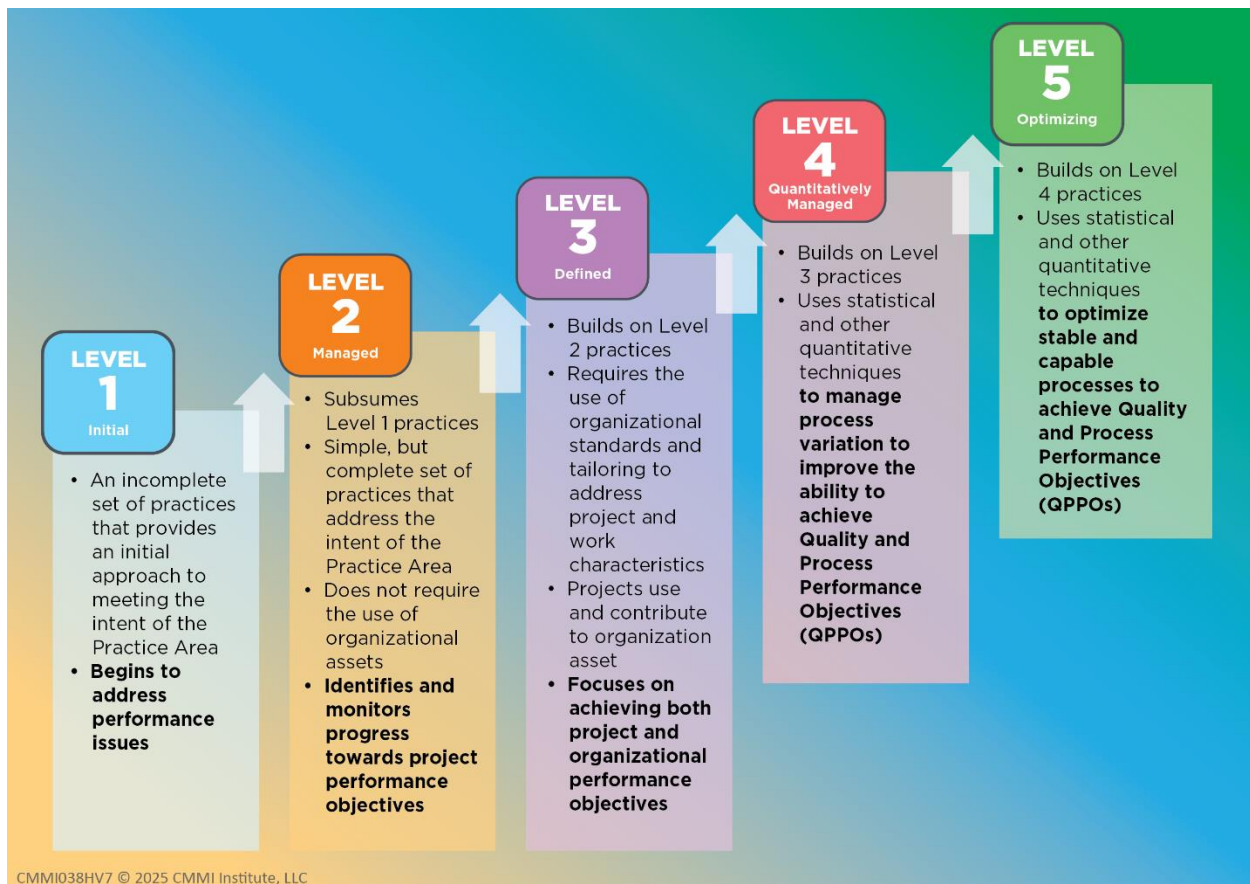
LEVEL
1
Initial

• An incomplete set of practices that provides an initial approach to meeting the intent of the Practice Area
• **Begins to address performance issues**

LEVEL
2
Managed

• Subsumes Level 1 practices
• Simple, but complete set of practices that address the intent of the Practice Area
• Does not require the use of organizational assets
• **Identifies and monitors progress towards project performance objectives**

LEVEL
3
Defined

• Builds on Level 2 practices
• Requires the use of organizational standards and tailoring to address project and work characteristics
• Projects use and contribute to organization asset
• **Focuses on achieving both project and organizational performance objectives**

LEVEL
4
Quantitatively Managed

• Builds on Level 3 practices
• Uses statistical and other quantitative techniques **to manage process variation to improve the ability to achieve Quality and Process Performance Objectives (QPPOs)**

LEVEL
5
Optimizing

• Builds on Level 4 practices
• Uses statistical and other quantitative techniques **to optimize stable and capable processes to achieve Quality and Process Performance Objectives (QPPOs)**

CMMI038HV7 © 2025 CMMI Institute, LLC